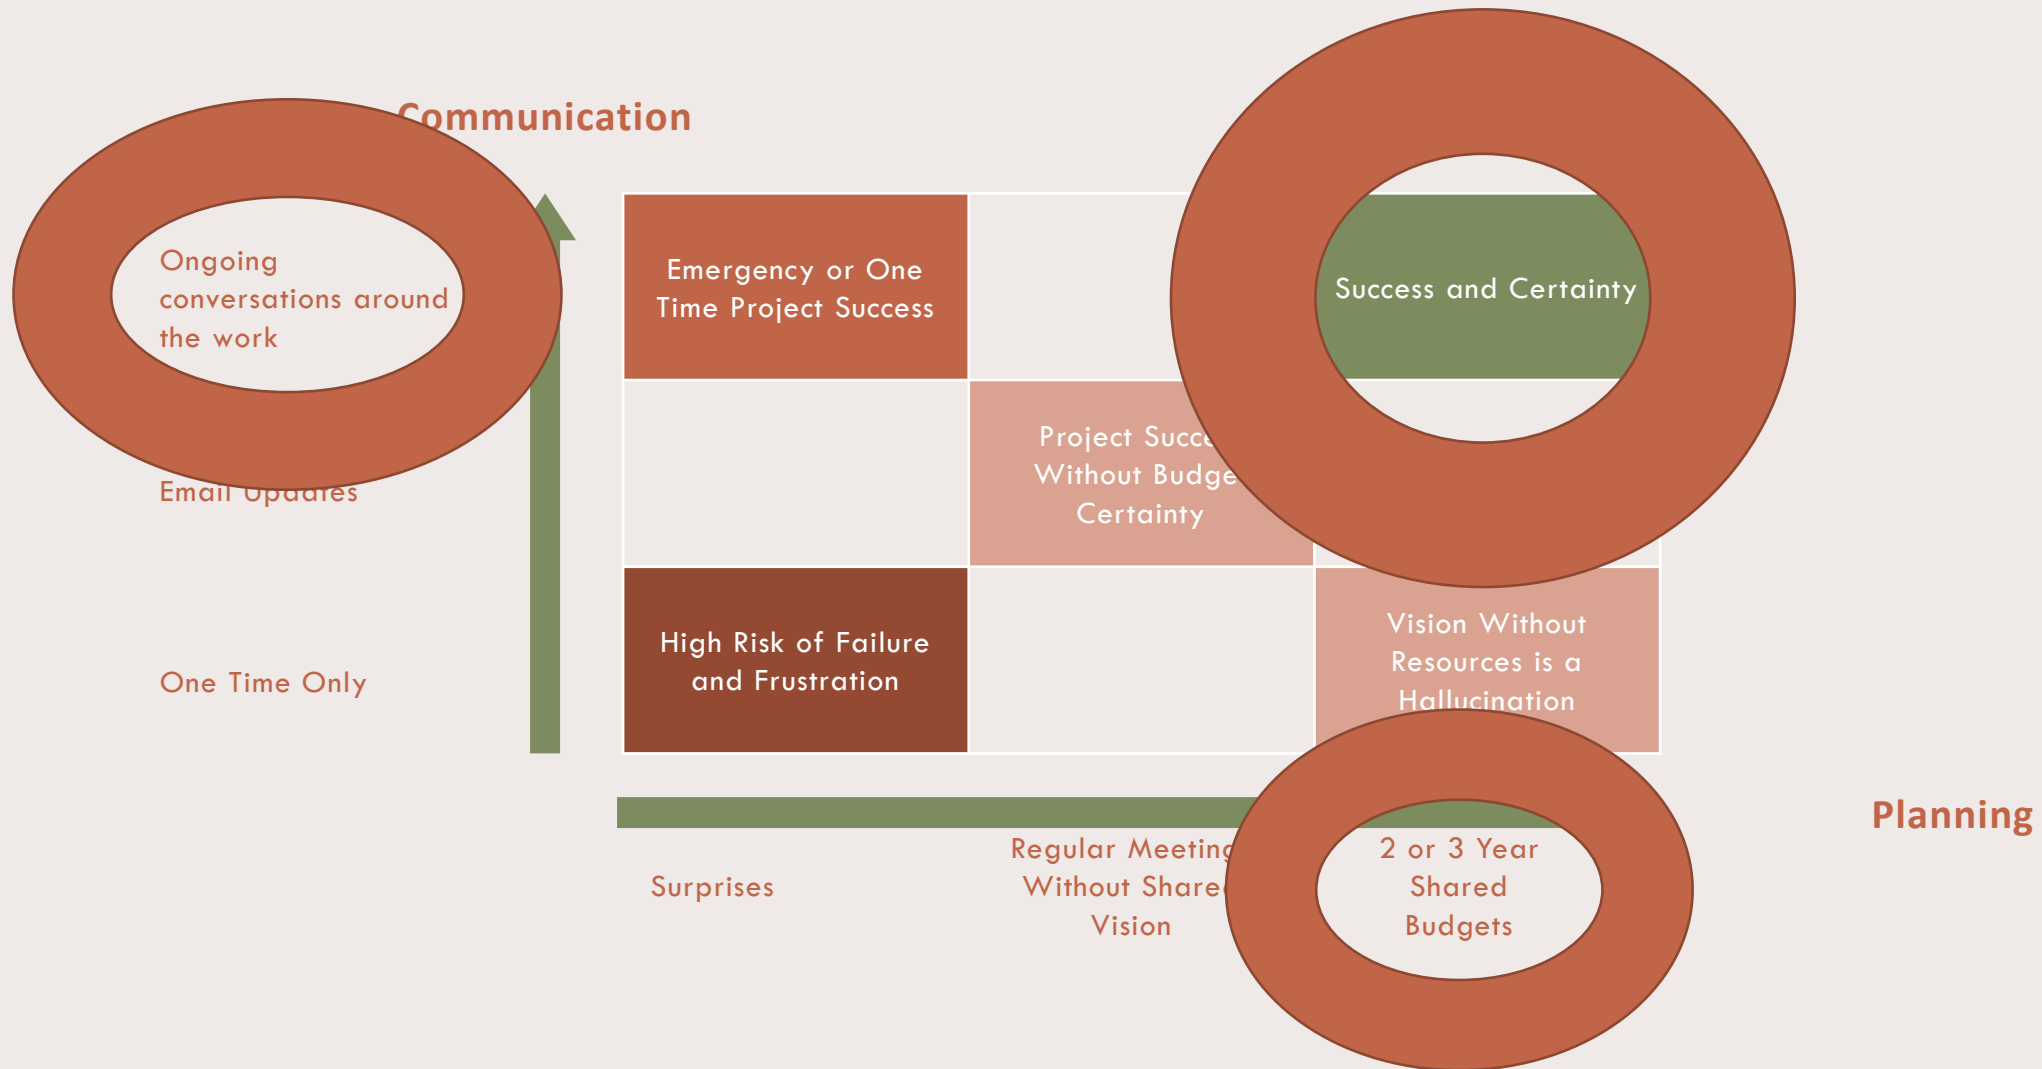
Communication

Ongoing conversations around the work

Email Updates

One Time Only

Emergency or One Time Project Success

Success and Certainty

Project Succ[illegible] Without Budge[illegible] Certainty

High Risk of Failure and Frustration

Vision Without Resources is a Hallucination

Planning

Surprises

Regular Meeting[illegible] Without Share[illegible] Vision

2 or 3 Year Shared Budgets